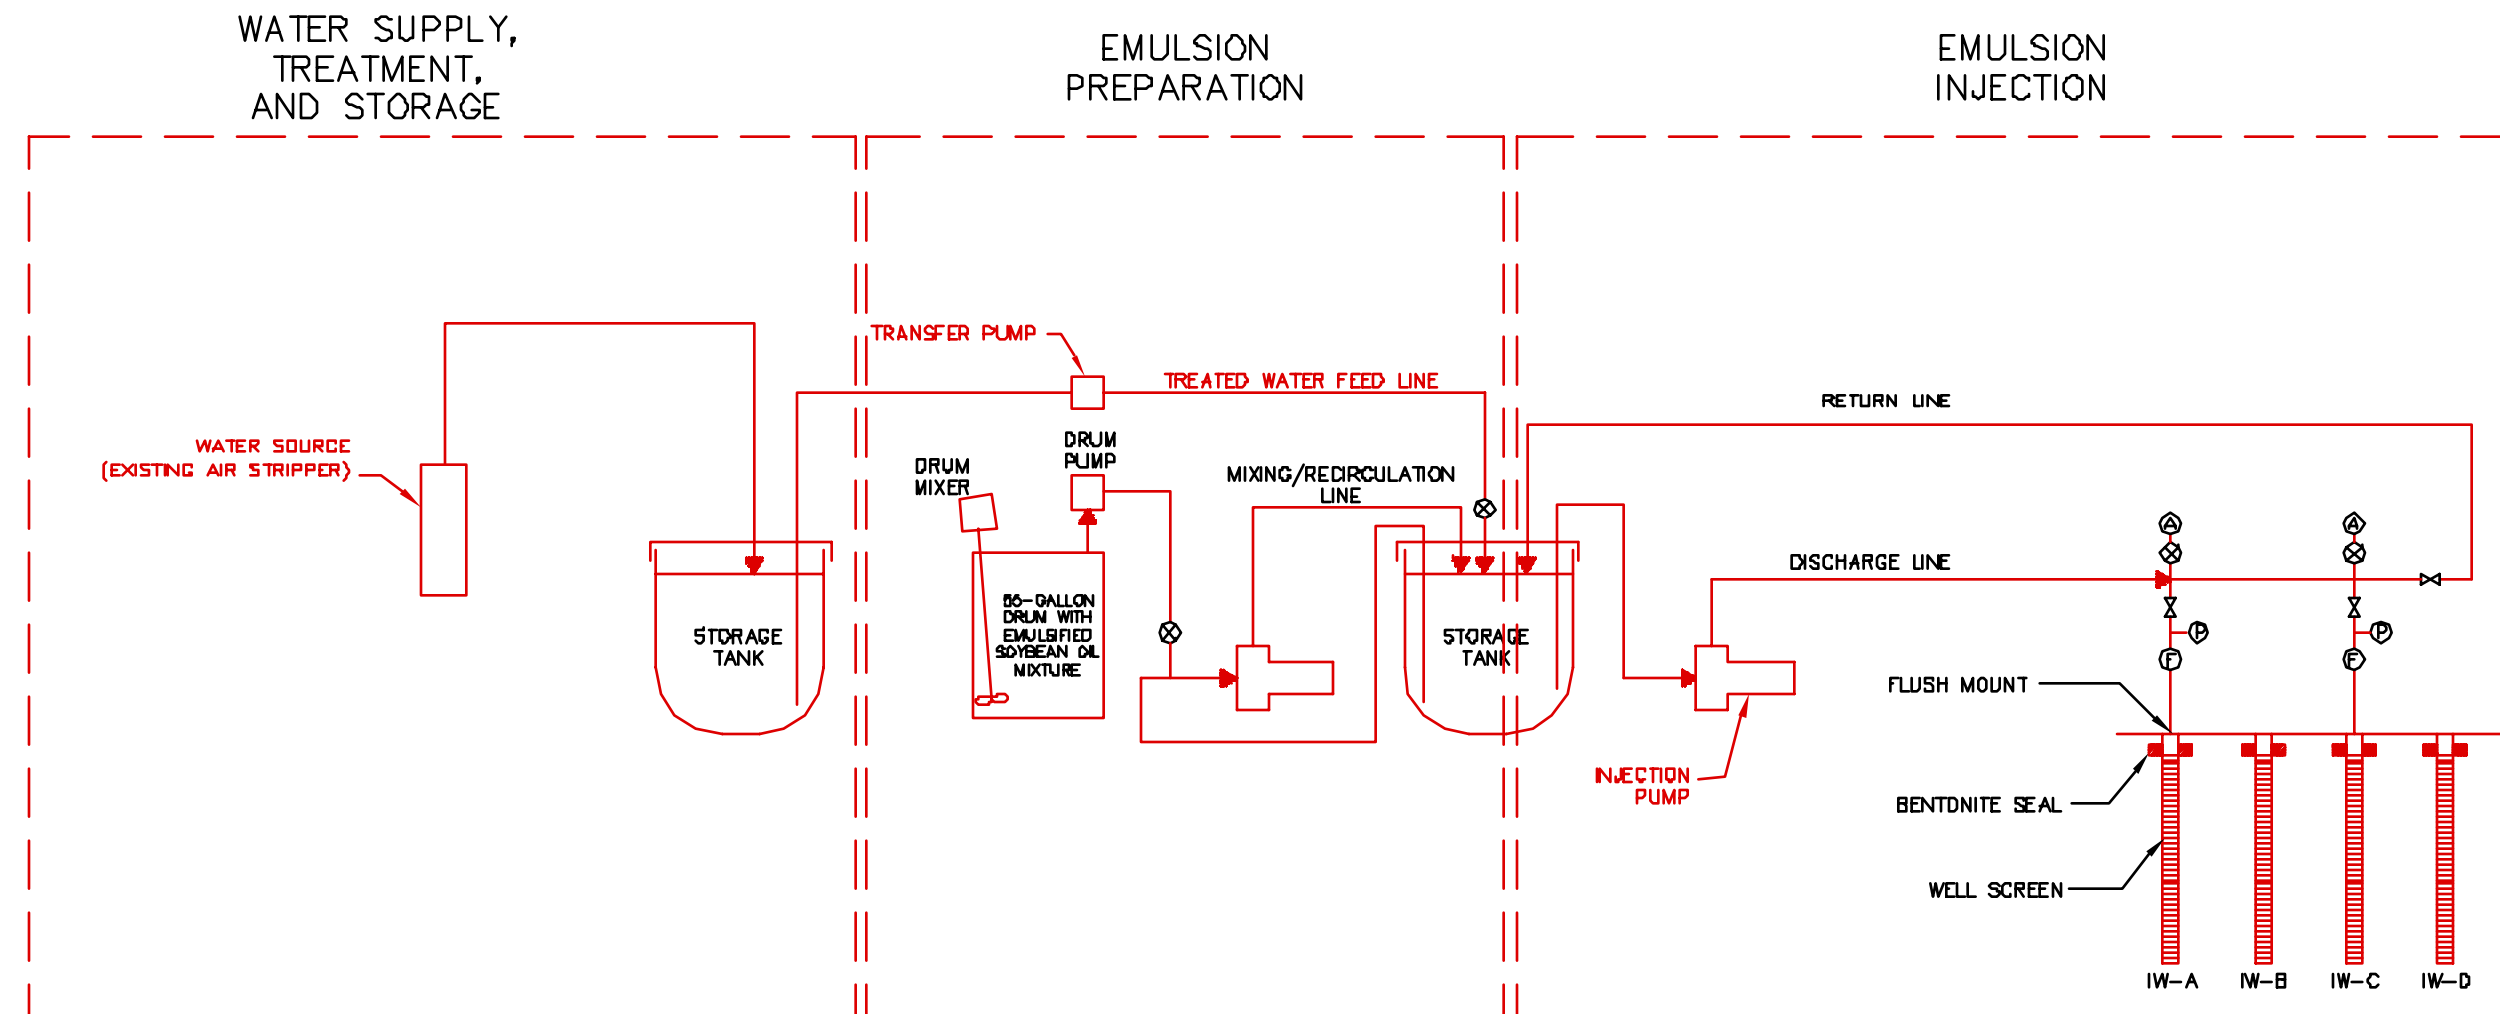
WATER SUPPLY, TREATMENT, AND STORAGE

EMULSION PREPARATION

EMULSION INJECTION

TRANSFER PUMP

TREATED WATER FEED LINE

RETURN LINE

WATER SOURCE (EXISTING AIR STRIPPER)

DRUM PUMP

DRUM MIXER

MIXING/RECIRCULATION LINE

DISCHARGE LINE

A

A

P

P

F

F

STORAGE TANK

55-GALLON DRUM WITH EMULSIFIED SOYBEAN OIL MIXTURE

STORAGE TANK

FLUSH MOUNT

INJECTION PUMP

BENTONITE SEAL

WELL SCREEN

IW-A

IW-B

IW-C

IW-D